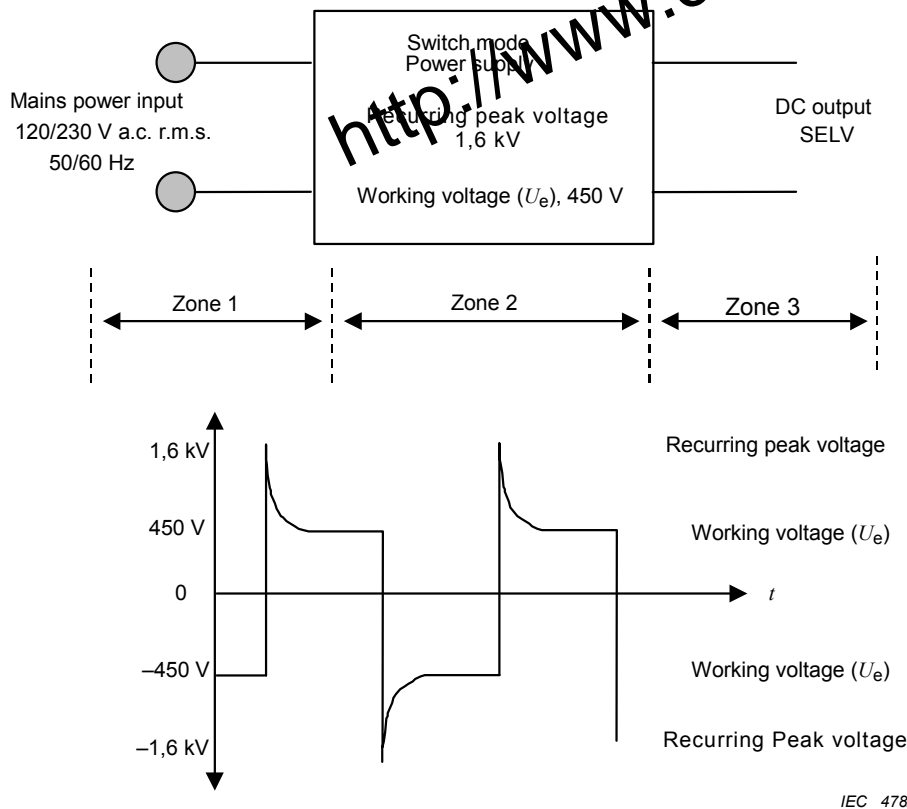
http://www.

Switch mode Power supply

Mains power input
120/230 V a.c. r.m.s.
50/60 Hz

Recurring peak voltage
1,6 kV

DC output
SELV

Working voltage ($U_e$), 450 V

Zone 1

Zone 2

Zone 3

1,6 kV

Recurring peak voltage

450 V

Working voltage ($U_e$)

0

$t$

–450 V

Working voltage ($U_e$)

–1,6 kV

Recurring Peak voltage

IEC 478